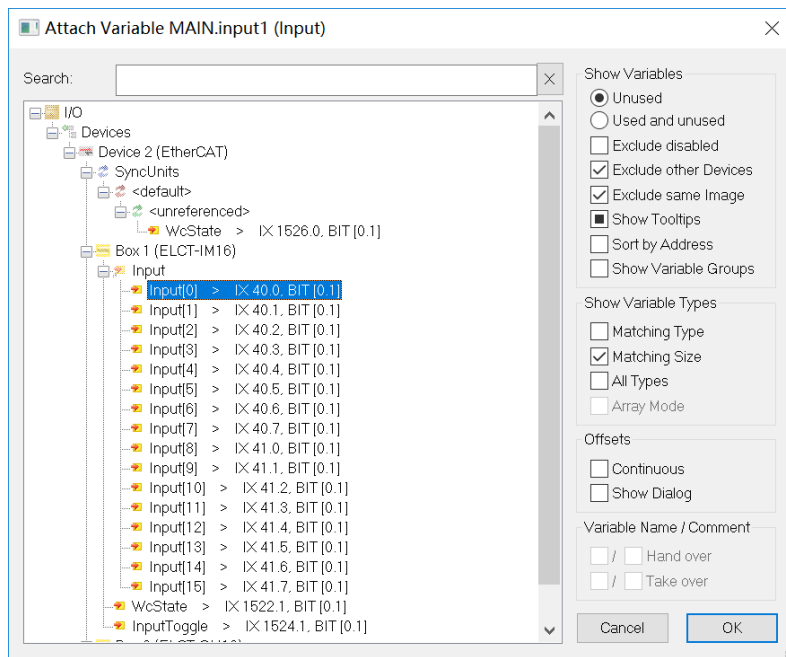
Attach Variable MAIN.input1 (Input)

Search:

I/O
Devices
Device 2 (EtherCAT)
SyncUnits
<default>
<unreferenced>
WcState > IX 1526.0, BIT [0.1]
Box 1 (ELCT-IM16)
Input
Input[0] > IX 40.0, BIT [0.1]
Input[1] > IX 40.1, BIT [0.1]
Input[2] > IX 40.2, BIT [0.1]
Input[3] > IX 40.3, BIT [0.1]
Input[4] > IX 40.4, BIT [0.1]
Input[5] > IX 40.5, BIT [0.1]
Input[6] > IX 40.6, BIT [0.1]
Input[7] > IX 40.7, BIT [0.1]
Input[8] > IX 41.0, BIT [0.1]
Input[9] > IX 41.1, BIT [0.1]
Input[10] > IX 41.2, BIT [0.1]
Input[11] > IX 41.3, BIT [0.1]
Input[12] > IX 41.4, BIT [0.1]
Input[13] > IX 41.5, BIT [0.1]
Input[14] > IX 41.6, BIT [0.1]
Input[15] > IX 41.7, BIT [0.1]
WcState > IX 1522.1, BIT [0.1]
InputToggle > IX 1524.1, BIT [0.1]
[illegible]

Show Variables
Unused
Used and unused
Exclude disabled
Exclude other Devices
Exclude same Image
Show Tooltips
Sort by Address
Show Variable Groups

Show Variable Types
Matching Type
Matching Size
All Types
Array Mode

Offsets
Continuous
Show Dialog

Variable Name / Comment
/ Hand over
/ Take over

Cancel
OK